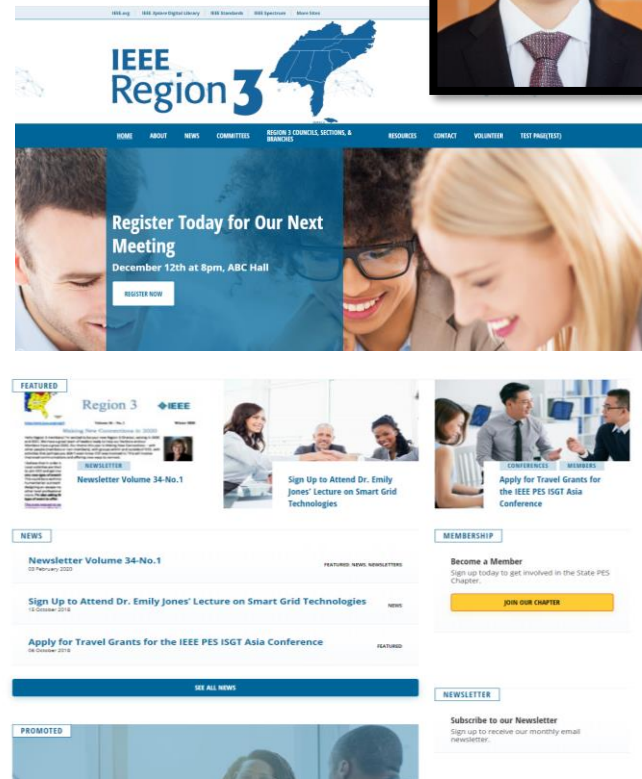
IEEE.org | IEEE Xplore Digital Library | IEEE Standards | IEEE Spectrum | More Sites

IEEE Region 3

HOME ABOUT NEWS COMMITTEES REGION 3 COUNCILS, SECTIONS, & BRANCHES RESOURCES CONTACT VOLUNTEER TEST PAGE(TEST)

Register Today for Our Next Meeting
December 12th at 8pm, ABC Hall

REGISTER NOW

FEATURED

Region 3 IEEE

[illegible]

NEWSLETTER
Newsletter Volume 34-No.1

Sign Up to Attend Dr. Emily Jones' Lecture on Smart Grid Technologies

CONFERENCES MEMBERS
Apply for Travel Grants for the IEEE PES ISGT Asia Conference

NEWS

Newsletter Volume 34-No.1
03 February 2020
FEATURED, NEWS, NEWSLETTERS

Sign Up to Attend Dr. Emily Jones' Lecture on Smart Grid Technologies
15 October 2018
NEWS

Apply for Travel Grants for the IEEE PES ISGT Asia Conference
04 October 2018
FEATURED

SEE ALL NEWS

MEMBERSHIP

Become a Member
Sign up today to get involved in the State PES Chapter.

JOIN OUR CHAPTER

NEWSLETTER

Subscribe to our Newsletter
Sign up to receive our monthly email newsletter.

PROMOTED